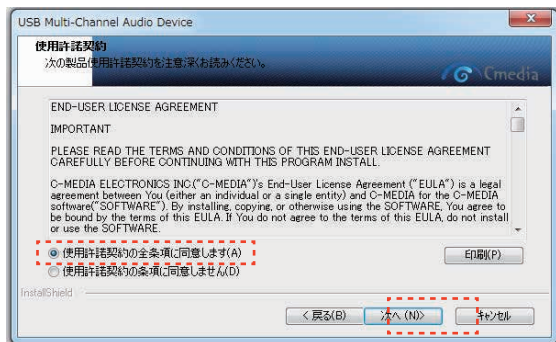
USB Multi-Channel Audio Device

使用許諾契約

次の製品使用許諾契約を注意深くお読みください。

Cmedia

END-USER LICENSE AGREEMENT

IMPORTANT

PLEASE READ THE TERMS AND CONDITIONS OF THIS END-USER LICENSE AGREEMENT CAREFULLY BEFORE CONTINUING WITH THIS PROGRAM INSTALL.

C-MEDIA ELECTRONICS INC.("C-MEDIA")'s End-User License Agreement ("EULA") is a legal agreement between You (either an individual or a single entity) and C-MEDIA for the C-MEDIA software("SOFTWARE"). By installing, copying, or otherwise using the SOFTWARE, You agree to be bound by the terms of this EULA. If You do not agree to the terms of this EULA, do not install or use the SOFTWARE.

使用許諾契約の全条項に同意します(A)

使用許諾契約の条項に同意しません(D)

印刷(P)

InstallShield

< 戻る(B)

次へ (N)>

キャンセル